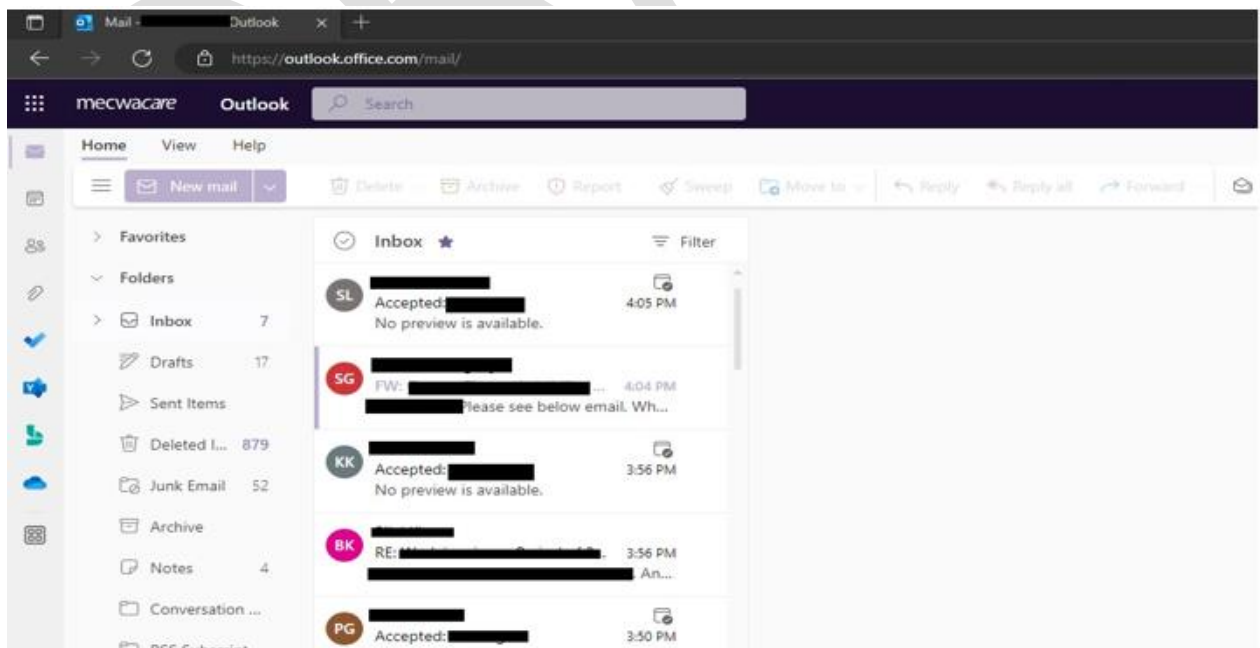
Mail - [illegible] Outlook

https://outlook.office.com/mail/

mecwacare Outlook Search

Home View Help

New mail

Delete Archive Report Sweep Move to Reply Reply all Forward

Favorites

Folders

Inbox 7

Drafts 17

Sent Items

Deleted I... 879

Junk Email 52

Archive

Notes 4

Conversation ...

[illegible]

Inbox

Filter

SL
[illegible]
Accepted: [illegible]
No preview is available.
4:05 PM

SG
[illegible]
FW: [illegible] ...
4:04 PM
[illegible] Please see below email. Wh...

KK
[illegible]
Accepted: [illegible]
No preview is available.
3:56 PM

BK
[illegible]
RE: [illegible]
3:56 PM
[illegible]. An...

PG
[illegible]
Accepted: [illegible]
3:50 PM